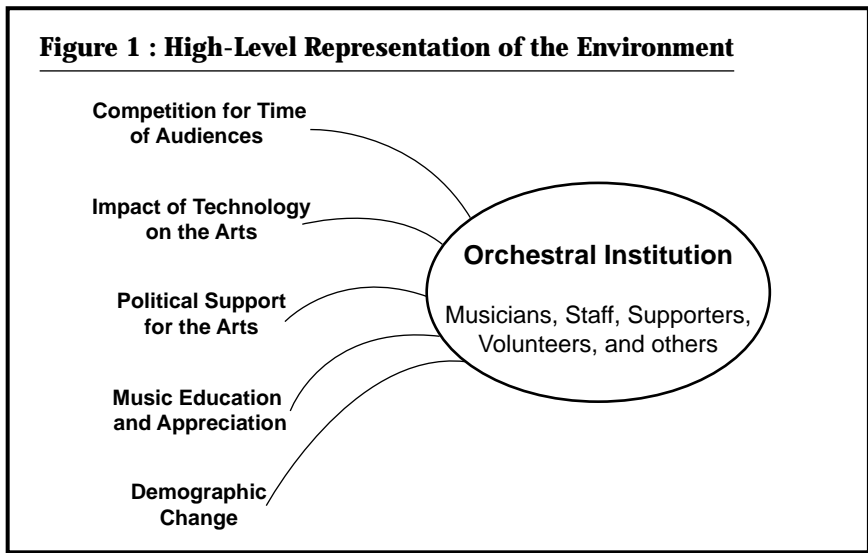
Figure 1 : High-Level Representation of the Environment

Competition for Time of Audiences

Impact of Technology on the Arts

Political Support for the Arts

Music Education and Appreciation

Demographic Change

Orchestral Institution

Musicians, Staff, Supporters, Volunteers, and others